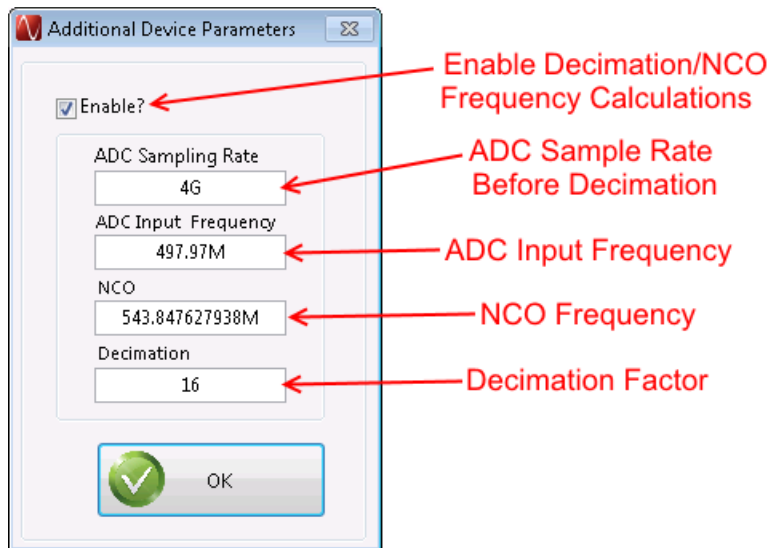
Additional Device Parameters

Enable?

Enable Decimation/NCO Frequency Calculations

ADC Sampling Rate

4G

ADC Sample Rate Before Decimation

ADC Input Frequency

497.97M

ADC Input Frequency

NCO

543.847627938M

NCO Frequency

Decimation

16

Decimation Factor

OK